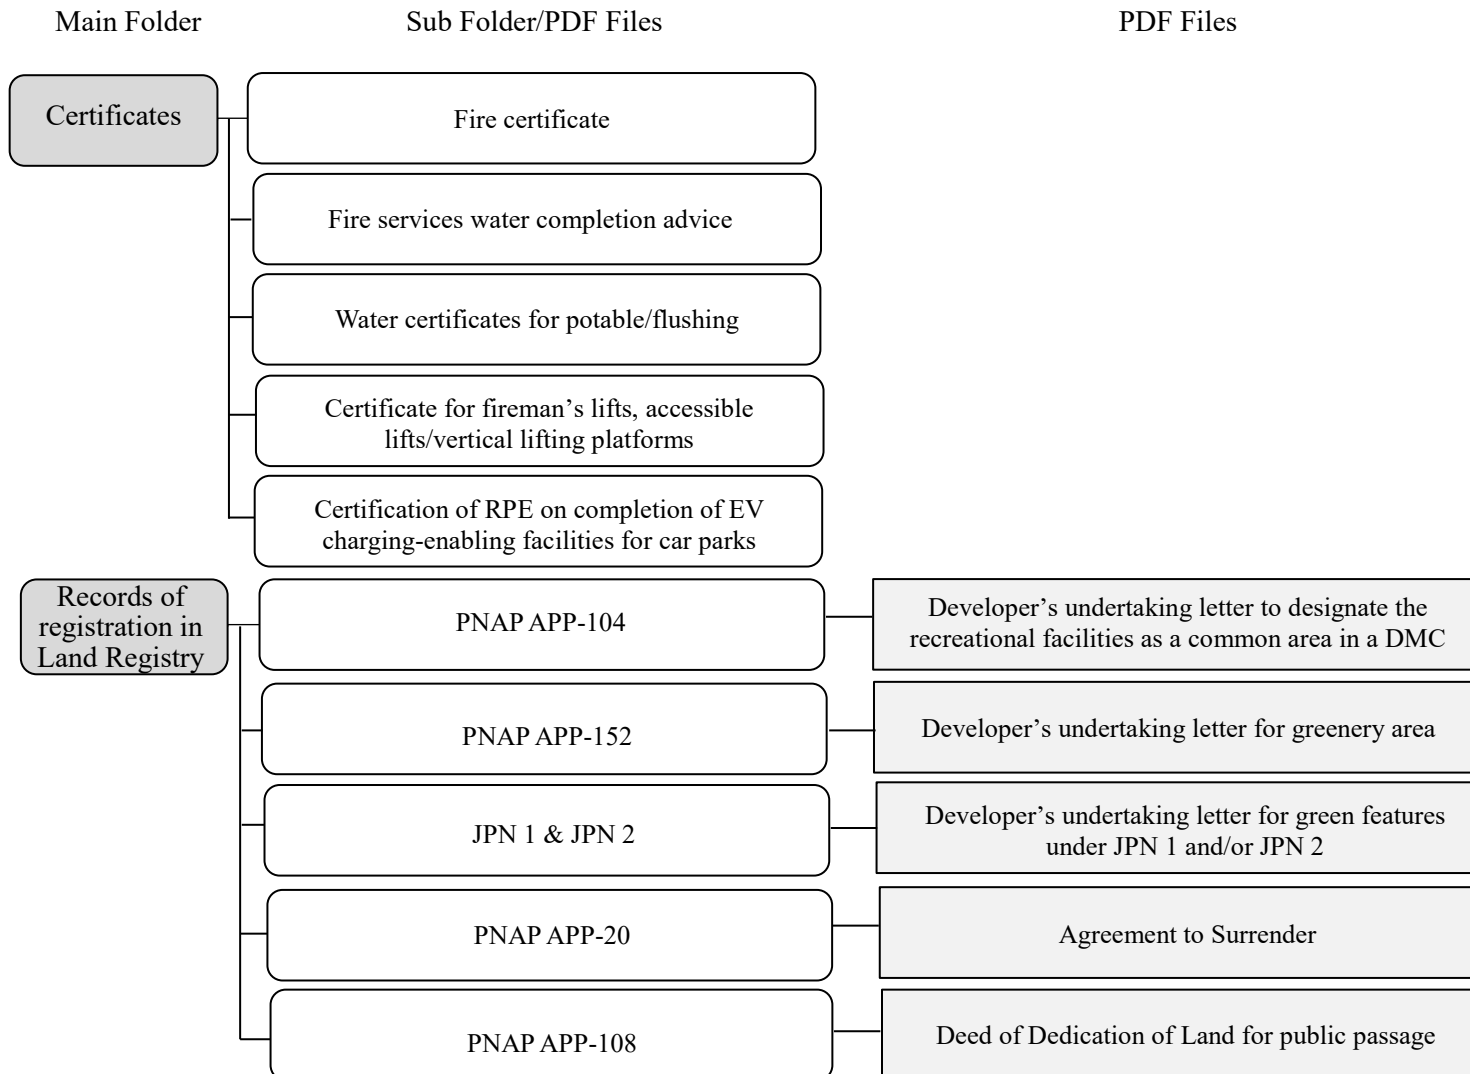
Main Folder

Sub Folder/PDF Files

PDF Files

Certificates

Fire certificate

Fire services water completion advice

Water certificates for potable/flushing

Certificate for fireman’s lifts, accessible lifts/vertical lifting platforms

Certification of RPE on completion of EV charging-enabling facilities for car parks

Records of registration in Land Registry

PNAP APP-104

Developer’s undertaking letter to designate the recreational facilities as a common area in a DMC

PNAP APP-152

Developer’s undertaking letter for greenery area

JPN 1 & JPN 2

Developer’s undertaking letter for green features under JPN 1 and/or JPN 2

PNAP APP-20

Agreement to Surrender

PNAP APP-108

Deed of Dedication of Land for public passage